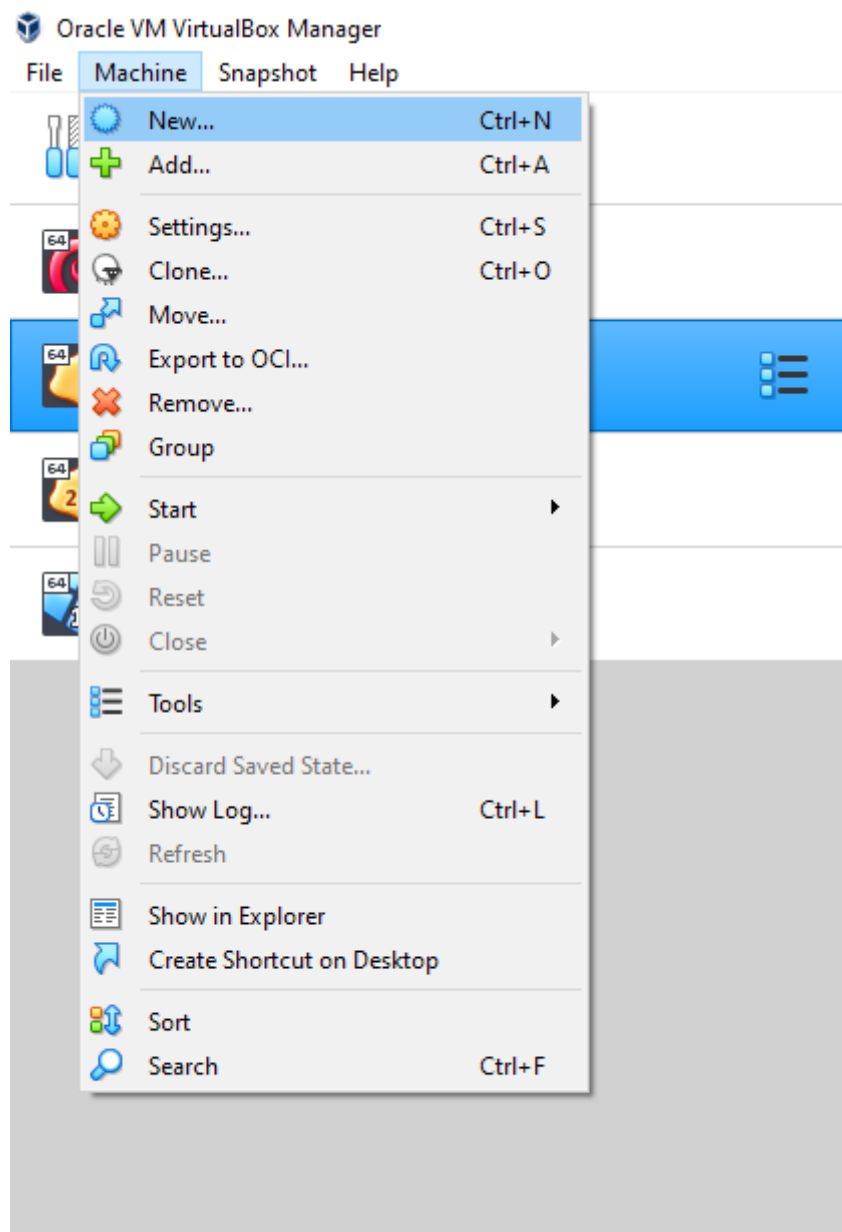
Oracle VM VirtualBox Manager

File Machine Snapshot Help

New... Ctrl+N
Add... Ctrl+A

Settings... Ctrl+S
Clone... Ctrl+O
Move...
Export to OCI...
Remove...
Group

Start
Pause
Reset
Close

Tools

Discard Saved State...
Show Log... Ctrl+L
Refresh

Show in Explorer
Create Shortcut on Desktop

Sort
Search Ctrl+F

64
64
64
64